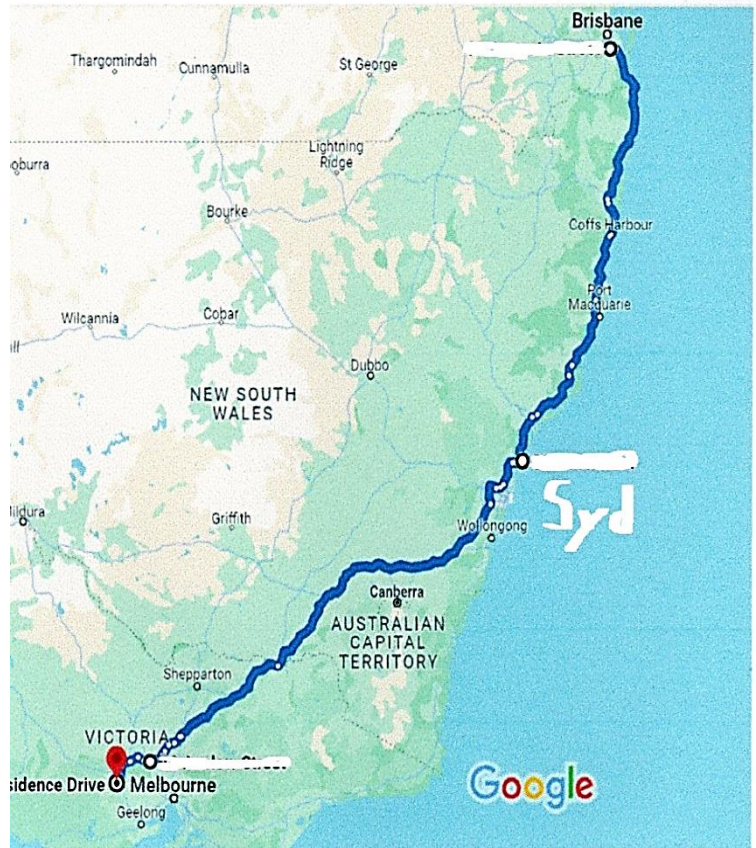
Brisbane
Thargomindah
Cunnamulla
St George
Lightning Ridge
oburra
Bourke
Coffs Harbour
Port Macquarie
Wilcannia
Cobar
Dubbo
NEW SOUTH WALES
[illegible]
Syd
Mildura
Griffith
Wollongong
Canberra
AUSTRALIAN CAPITAL TERRITORY
Shepparton
VICTORIA
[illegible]
sidence Drive
Melbourne
Geelong
Google